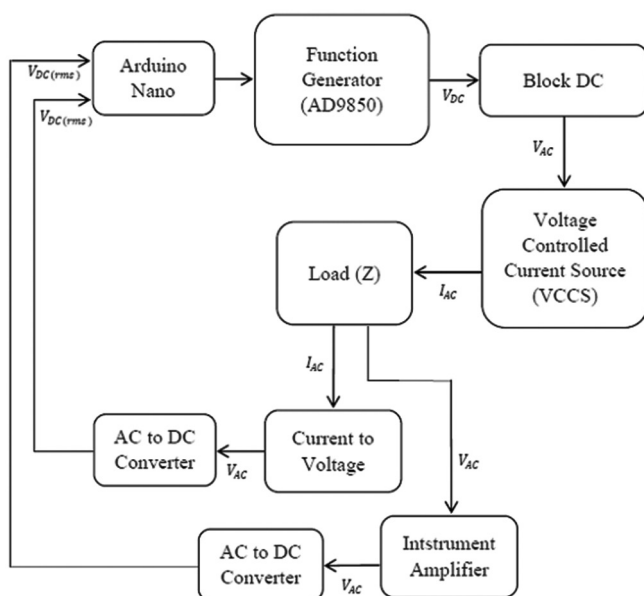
$V_{DC(rms)}$

Arduino Nano

Function Generator (AD9850)

$V_{DC}$

Block DC

$V_{DC(rms)}$

$V_{AC}$

Voltage Controlled Current Source (VCCS)

Load (Z)

$I_{AC}$

$I_{AC}$

AC to DC Converter

$V_{AC}$

Current to Voltage

$V_{AC}$

AC to DC Converter

$V_{AC}$

Intstrument Amplifier